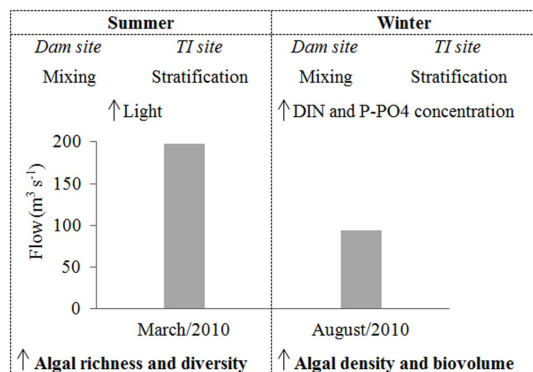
| Summer | | Winter | |
|---|---|---|---|
| *Dam site* | *TI site* | *Dam site* | *TI site* |
| Mixing | Stratification | Mixing | Stratification |

↑ Light

↑ DIN and P-PO4 concentration

Flow ($m^3$ $s^{-1}$)

200

150

100

50

0

March/2010

August/2010

↑ **Algal richness and diversity**

↑ **Algal density and biovolume**